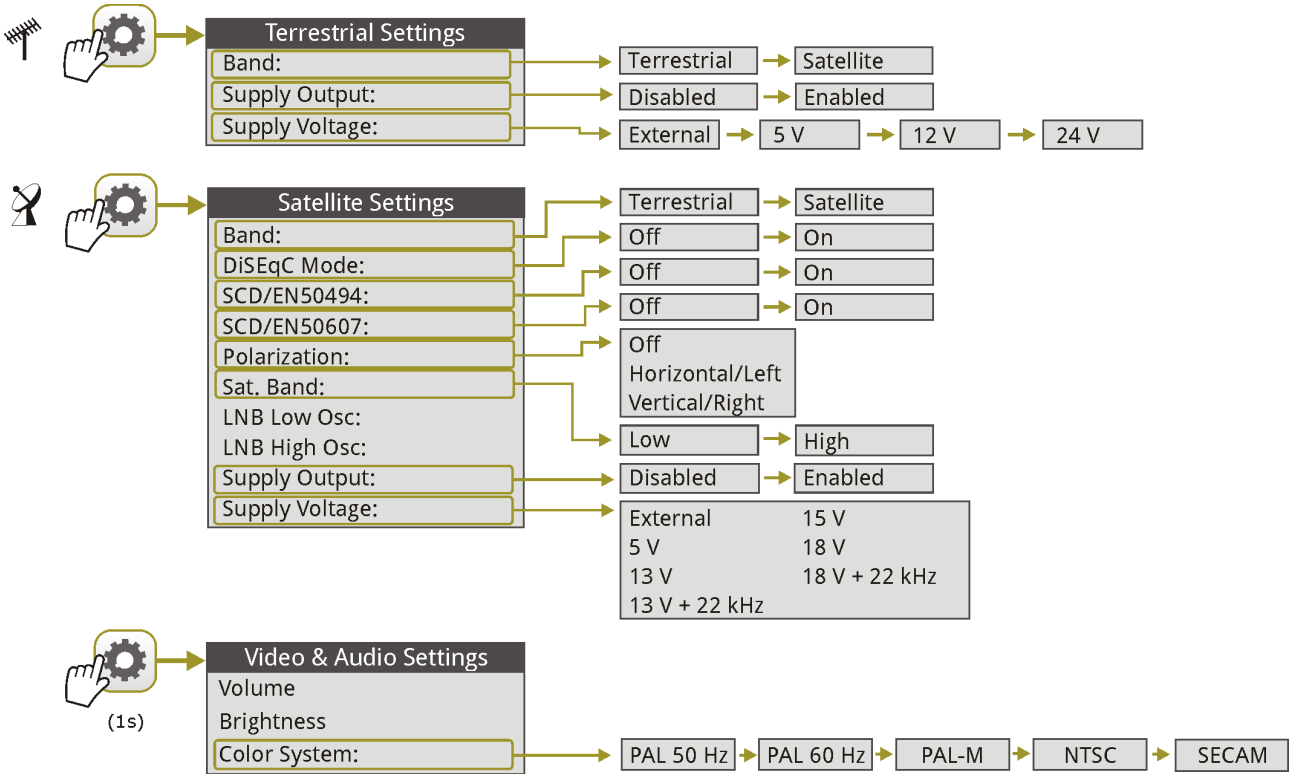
Terrestrial Settings
Band:
Supply Output:
Supply Voltage:

Terrestrial
Satellite
Disabled
Enabled
External
5 V
12 V
24 V

Satellite Settings
Band:
DiSEqC Mode:
SCD/EN50494:
SCD/EN50607:
Polarization:
Sat. Band:
LNB Low Osc:
LNB High Osc:
Supply Output:
Supply Voltage:

Terrestrial
Satellite
Off
On
Off
On
Off
On
Off
Horizontal/Left
Vertical/Right
Low
High
Disabled
Enabled
External
5 V
13 V
13 V + 22 kHz
15 V
18 V
18 V + 22 kHz

(1s)
Video & Audio Settings
Volume
Brightness
Color System:

PAL 50 Hz
PAL 60 Hz
PAL-M
NTSC
SECAM